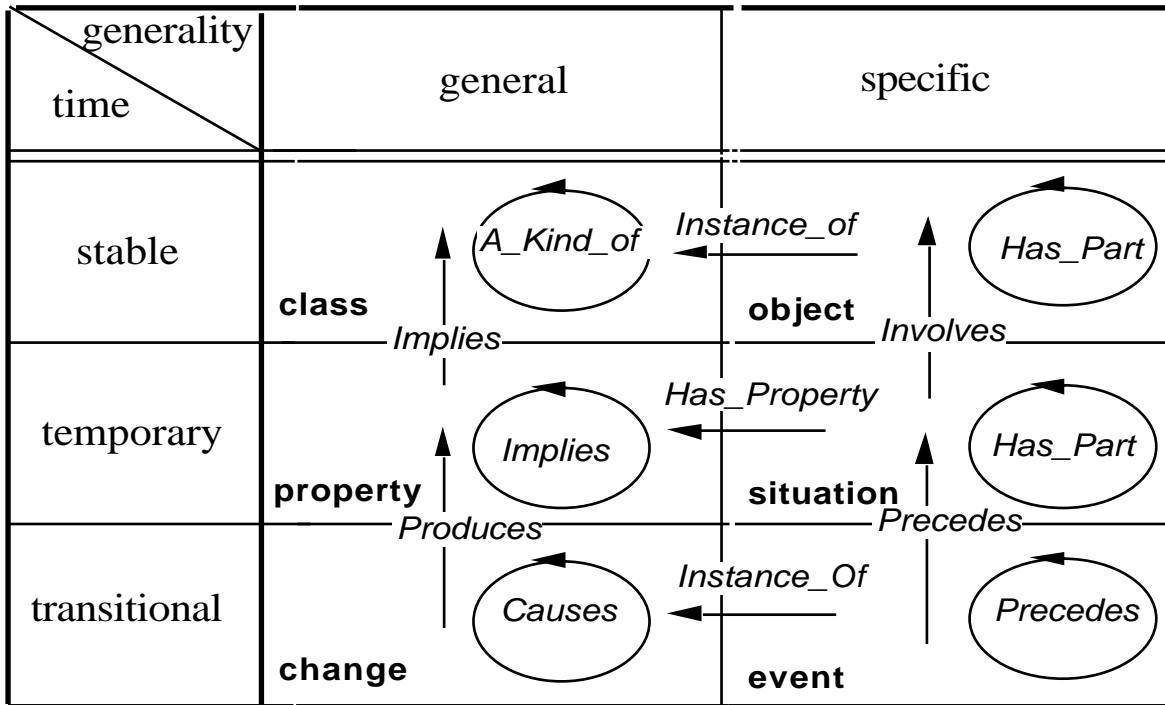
| generality / time | general | specific |
|---|---|---|
| stable | A_Kind_of<br>class | Instance_of<br>Has_Part<br>object |
| | Implies | Involves |
| temporary | Has_Property<br>Implies<br>property | Has_Part<br>situation |
| | Produces | Precedes |
| transitional | Instance_Of<br>Causes<br>change | Precedes<br>event |